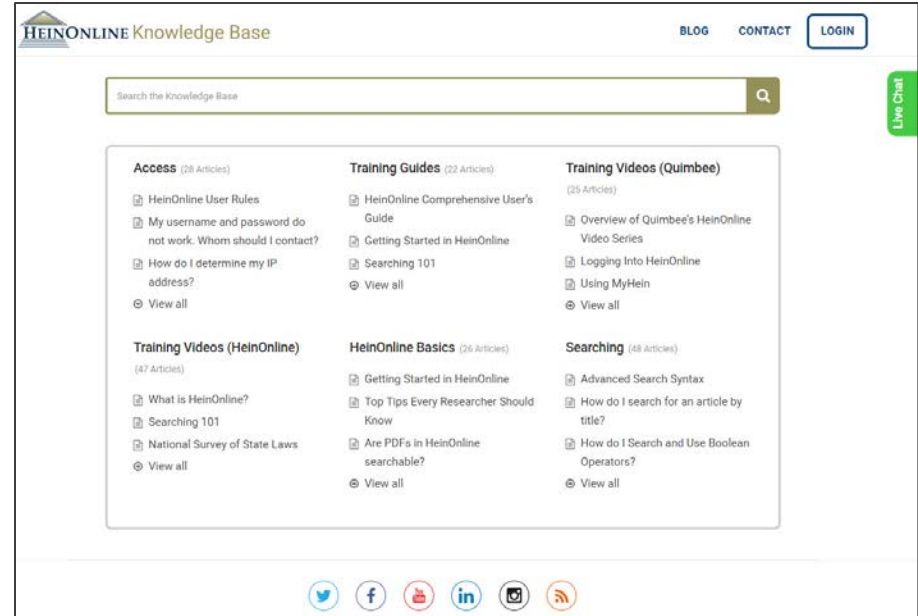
HEINONLINE Knowledge Base

BLOG CONTACT LOGIN

Search the Knowledge Base

Live Chat

Access (28 Articles)
HeinOnline User Rules
My username and password do not work. Whom should I contact?
How do I determine my IP address?
View all

Training Guides (22 Articles)
HeinOnline Comprehensive User's Guide
Getting Started in HeinOnline
Searching 101
View all

Training Videos (Quimbee) (25 Articles)
Overview of Quimbee's HeinOnline Video Series
Logging Into HeinOnline
Using MyHein
View all

Training Videos (HeinOnline) (47 Articles)
What is HeinOnline?
Searching 101
National Survey of State Laws
View all

HeinOnline Basics (26 Articles)
Getting Started in HeinOnline
Top Tips Every Researcher Should Know
Are PDFs in HeinOnline searchable?
View all

Searching (48 Articles)
Advanced Search Syntax
How do I search for an article by title?
How do I Search and Use Boolean Operators?
View all